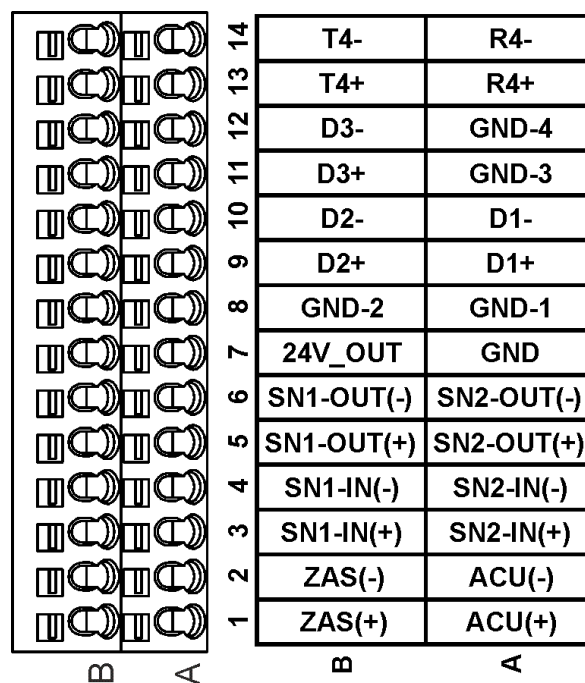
| | B | A |
|---|---|---|
| 14 | T4- | R4- |
| 13 | T4+ | R4+ |
| 12 | D3- | GND-4 |
| 11 | D3+ | GND-3 |
| 10 | D2- | D1- |
| 9 | D2+ | D1+ |
| 8 | GND-2 | GND-1 |
| 7 | 24V_OUT | GND |
| 6 | SN1-OUT(-) | SN2-OUT(-) |
| 5 | SN1-OUT(+) | SN2-OUT(+) |
| 4 | SN1-IN(-) | SN2-IN(-) |
| 3 | SN1-IN(+) | SN2-IN(+) |
| 2 | ZAS(-) | ACU(-) |
| 1 | ZAS(+) | ACU(+) |

B A